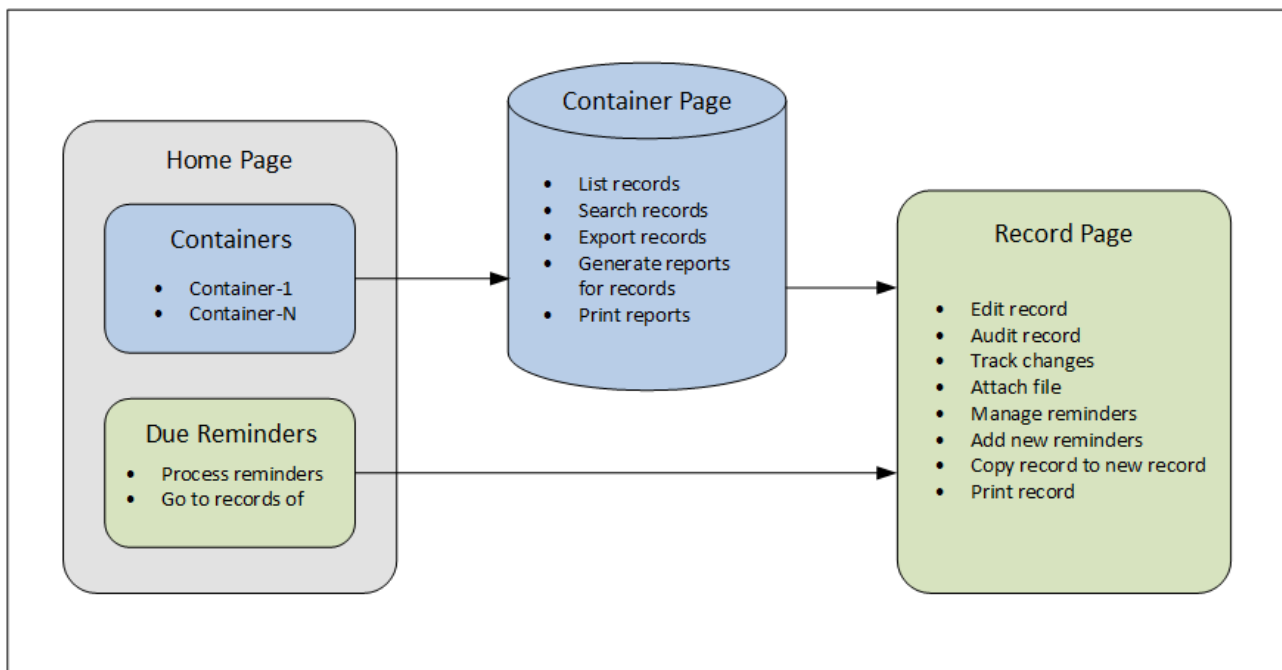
Home Page

Containers

- Container-1
- Container-N

Due Reminders

- Process reminders
- Go to records of

Container Page

- List records
- Search records
- Export records
- Generate reports for records
- Print reports

Record Page

- Edit record
- Audit record
- Track changes
- Attach file
- Manage reminders
- Add new reminders
- Copy record to new record
- Print record